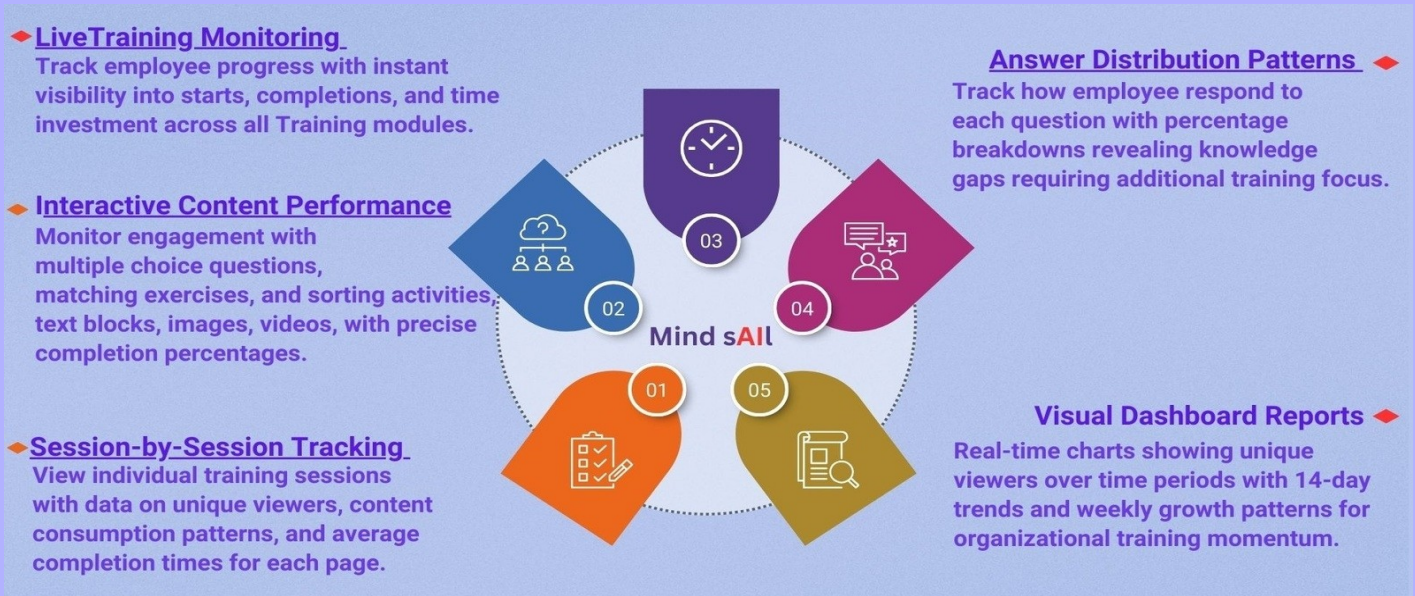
LiveTraining Monitoring
Track employee progress with instant visibility into starts, completions, and time investment across all Training modules.

Interactive Content Performance
Monitor engagement with multiple choice questions, matching exercises, and sorting activities, text blocks, images, videos, with precise completion percentages.

Session-by-Session Tracking
View individual training sessions with data on unique viewers, content consumption patterns, and average completion times for each page.

03

02

04

Mind sAIl

01

05

Answer Distribution Patterns
Track how employee respond to each question with percentage breakdowns revealing knowledge gaps requiring additional training focus.

Visual Dashboard Reports
Real-time charts showing unique viewers over time periods with 14-day trends and weekly growth patterns for organizational training momentum.